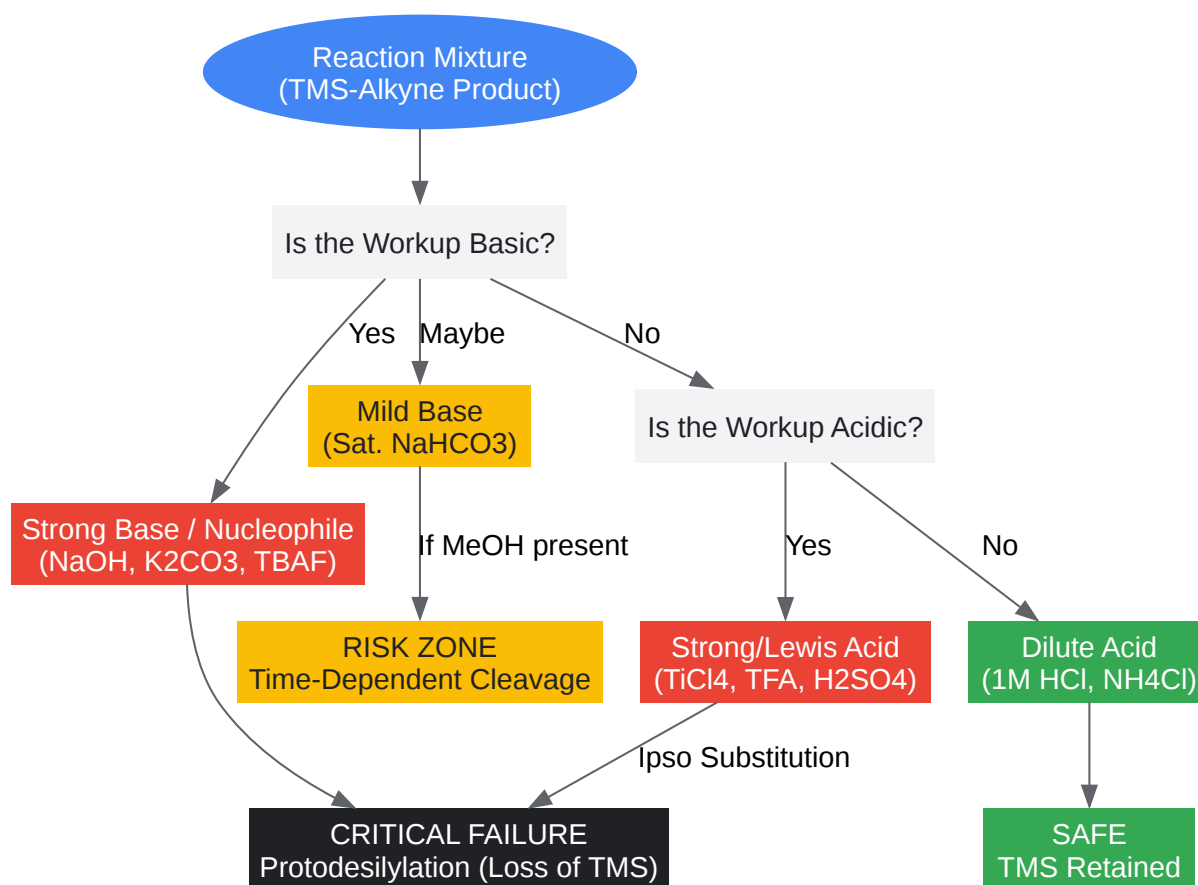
Reaction Mixture
(TMS-Alkyne Product)

Is the Workup Basic?

Yes

Maybe

No

Mild Base
(Sat. NaHCO3)

Is the Workup Acidic?

Strong Base / Nucleophile
(NaOH, K2CO3, TBAF)

If MeOH present

Yes

No

RISK ZONE
Time-Dependent Cleavage

Strong/Lewis Acid
(TiCl4, TFA, H2SO4)

Dilute Acid
(1M HCl, NH4Cl)

Ipso Substitution

CRITICAL FAILURE
Protodesilylation (Loss of TMS)

SAFE
TMS Retained